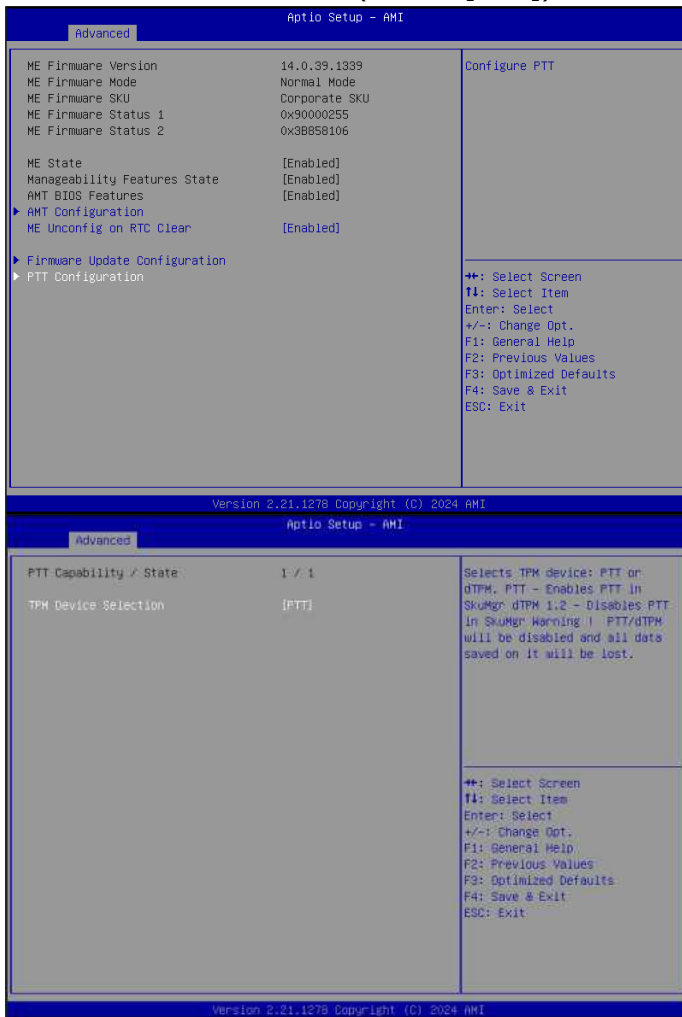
Aptio Setup – AMI

Advanced

| | |
|---|---|
| ME Firmware Version | 14.0.39.1339 |
| ME Firmware Mode | Normal Mode |
| ME Firmware SKU | Corporate SKU |
| ME Firmware Status 1 | 0x90000255 |
| ME Firmware Status 2 | 0x3B858106 |
| ME State | [Enabled] |
| Manageability Features State | [Enabled] |
| AMT BIOS Features | [Enabled] |
| ▶ AMT Configuration | |
| ME Unconfig on RTC Clear | [Enabled] |
| ▶ Firmware Update Configuration | |
| ▶ PTT Configuration | |

Configure PTT

→←: Select Screen
↑↓: Select Item
Enter: Select
+/-: Change Opt.
F1: General Help
F2: Previous Values
F3: Optimized Defaults
F4: Save & Exit
ESC: Exit

Version 2.21.1278 Copyright (C) 2024 AMI

Aptio Setup – AMI

Advanced

| | |
|---|---|
| PTT Capability / State | 1 / 1 |
| TPM Device Selection | [PTT] |

Selects TPM device: PTT or dTPM. PTT – Enables PTT in SkuMgr dTPM 1.2 – Disables PTT in SkuMgr Warning ! PTT/dTPM will be disabled and all data saved on it will be lost.

→←: Select Screen
↑↓: Select Item
Enter: Select
+/-: Change Opt.
F1: General Help
F2: Previous Values
F3: Optimized Defaults
F4: Save & Exit
ESC: Exit

Version 2.21.1278 Copyright (C) 2024 AMI